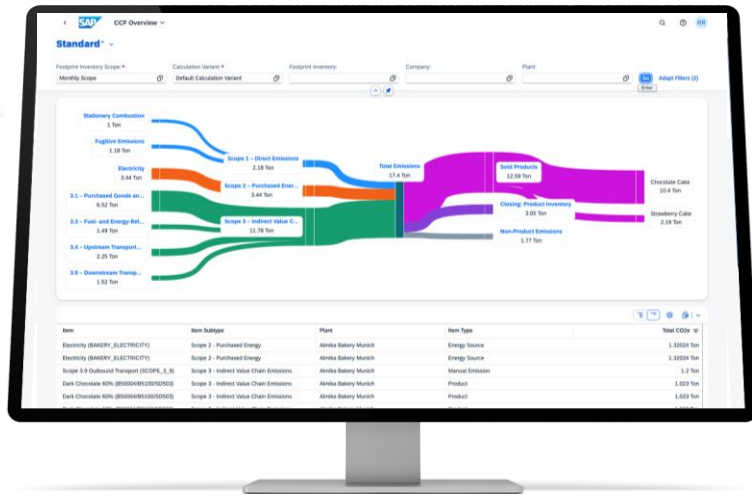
SAP CCF Overview

RR

Standard*

Footprint Inventory Scope: *
Monthly Scope

Calculation Variant: *
Default Calculation Variant

Footprint Inventory:

Company:

Plant:

Go
Adapt Filters (2)
Enter

Stationary Combustion
1 Ton

Fugitive Emissions
1.18 Ton

Electricity
3.44 Ton

3.1 – Purchased Goods an...
6.92 Ton

3.3 – Fuel- and Energy-Rel...
1.49 Ton

3.4 – Upstream Transport...
2.25 Ton

3.9 – Downstream Transport...
1.52 Ton

Scope 1 – Direct Emissions
2.18 Ton

Scope 2 – Purchased Ener...
3.44 Ton

Scope 3 – Indirect Value C...
11.78 Ton

Total Emissions
17.4 Ton

Sold Products
12.59 Ton

Closing: Product Inventory
3.05 Ton

Non-Product Emissions
1.77 Ton

Chocolate Cake
10.4 Ton

Strawberry Cake
2.19 Ton

| Item | Item Subtype | Plant | Item Type | Total CO2e |
|---|---|---|---|---|
| Electricity (BAKERY_ELECTRICITY) | Scope 2 - Purchased Energy | Almika Bakery Munich | Energy Source | 1.32024 Ton |
| Electricity (BAKERY_ELECTRICITY) | Scope 2 - Purchased Energy | Almika Bakery Munich | Energy Source | 1.32024 Ton |
| Scope 3.9 Outbound Transport (SCOPE_3_9) | Scope 3 - Indirect Value Chain Emissions | Almika Bakery Munich | Manual Emission | 1.2 Ton |
| Dark Chocolate 60% (BS0004/BS100/SD503) | Scope 3 - Indirect Value Chain Emissions | Almika Bakery Munich | Product | 1.023 Ton |
| Dark Chocolate 60% (BS0004/BS100/SD503) | Scope 3 - Indirect Value Chain Emissions | Almika Bakery Munich | Product | 1.023 Ton |